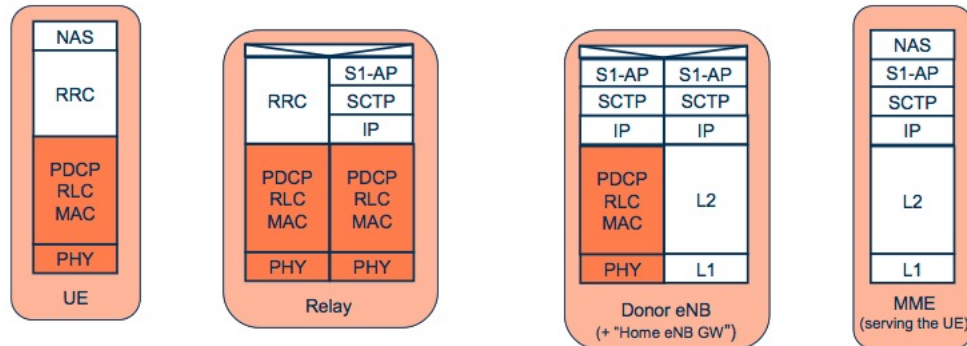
NAS
RRC
PDCP
RLC
MAC
PHY
UE

RRC
S1-AP
SCTP
IP
PDCP
RLC
MAC
PDCP
RLC
MAC
PHY
PHY
Relay

S1-AP
S1-AP
SCTP
SCTP
IP
IP
PDCP
RLC
MAC
L2
PHY
L1
Donor eNB
(+ "Home eNB GW")

NAS
S1-AP
SCTP
IP
L2
L1
MME
(serving the UE)